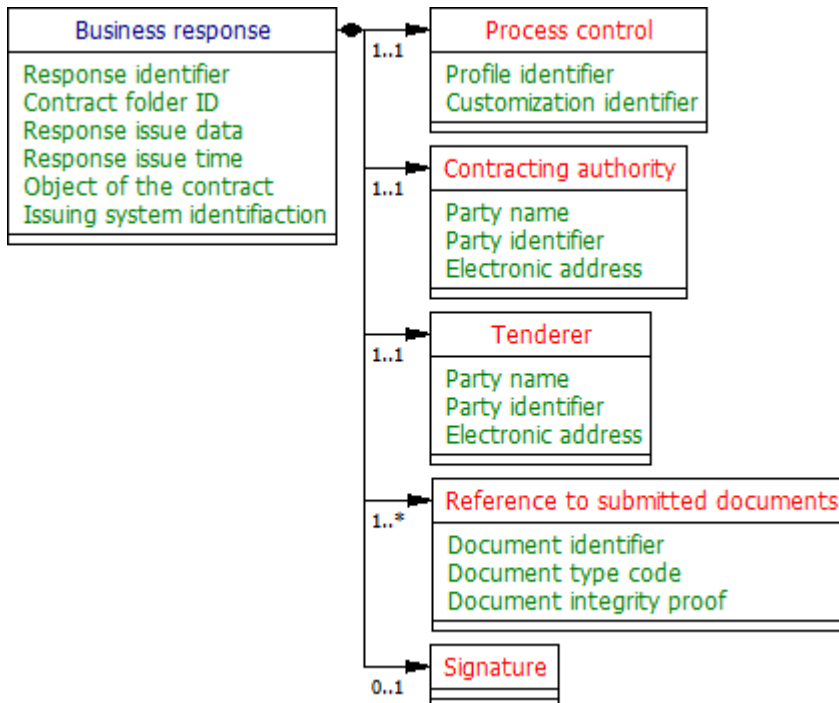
Business response
Response identifier
Contract folder ID
Response issue data
Response issue time
Object of the contract
Issuing system identifiaction

1..1
Process control
Profile identifier
Customization identifier

1..1
Contracting authority
Party name
Party identifier
Electronic address

1..1
Tenderer
Party name
Party identifier
Electronic address

1..*
Reference to submitted documents
Document identifier
Document type code
Document integrity proof

0..1
Signature